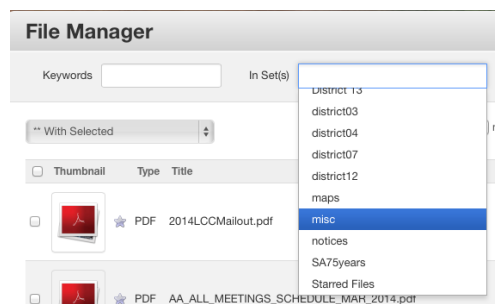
File Manager

Keywords

In Set(s)

District 13

district03

district04

district07

district12

maps

misc

notices

SA75years

Starred Files

** With Selected

Thumbnail Type Title

PDF 2014LCCMailout.pdf

PDF AA_ALL_MEETINGS_SCHEDULE_MAR_2014.pdf